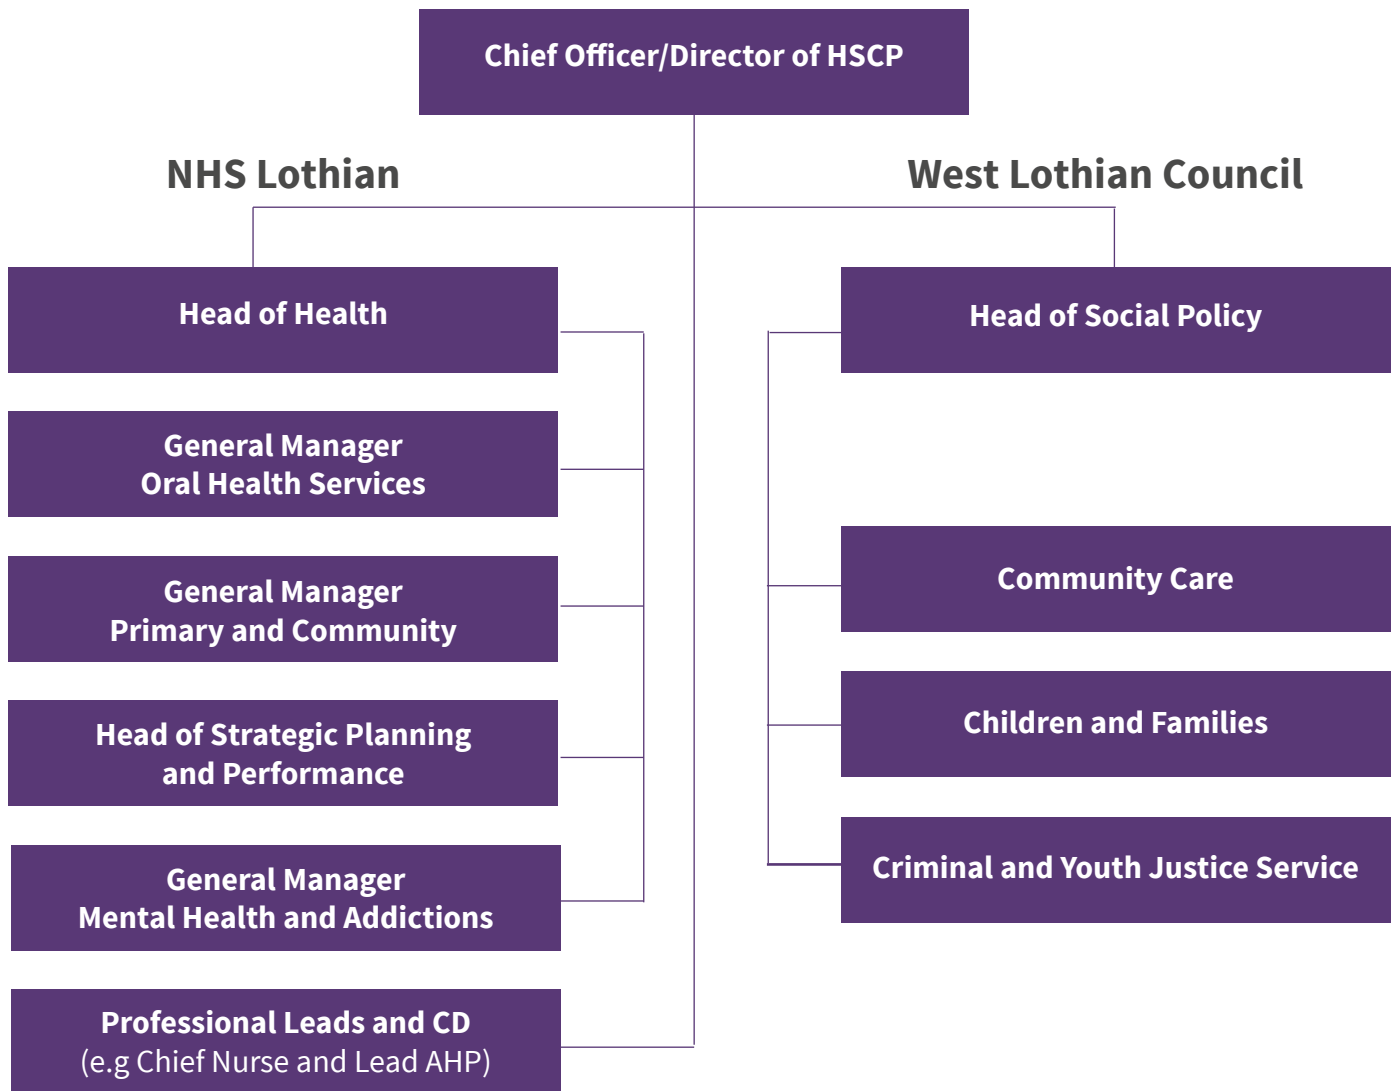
Chief Officer/Director of HSCP

NHS Lothian

West Lothian Council

Head of Health

General Manager
Oral Health Services

General Manager
Primary and Community

Head of Strategic Planning
and Performance

General Manager
Mental Health and Addictions

Professional Leads and CD
(e.g Chief Nurse and Lead AHP)

Head of Social Policy

Community Care

Children and Families

Criminal and Youth Justice Service